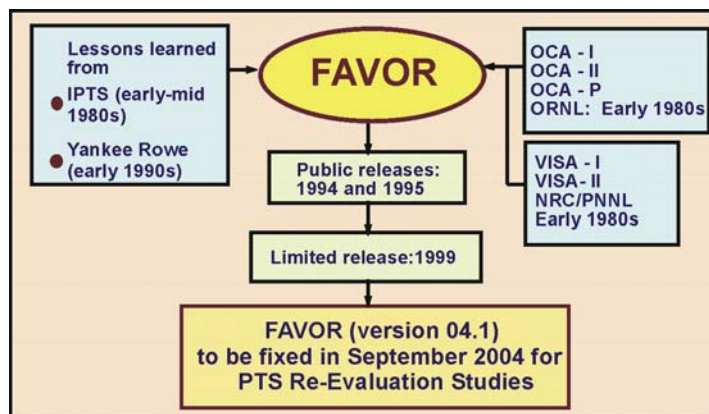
Lessons learned from

IPTS (early-mid 1980s)

Yankee Rowe (early 1990s)

FAVOR

OCA - I
OCA - II
OCA - P
ORNL: Early 1980s

VISA - I
VISA- II
NRC/PNNL
Early 1980s

Public releases: 1994 and 1995

Limited release:1999

FAVOR (version 04.1) to be fixed in September 2004 for PTS Re-Evaluation Studies